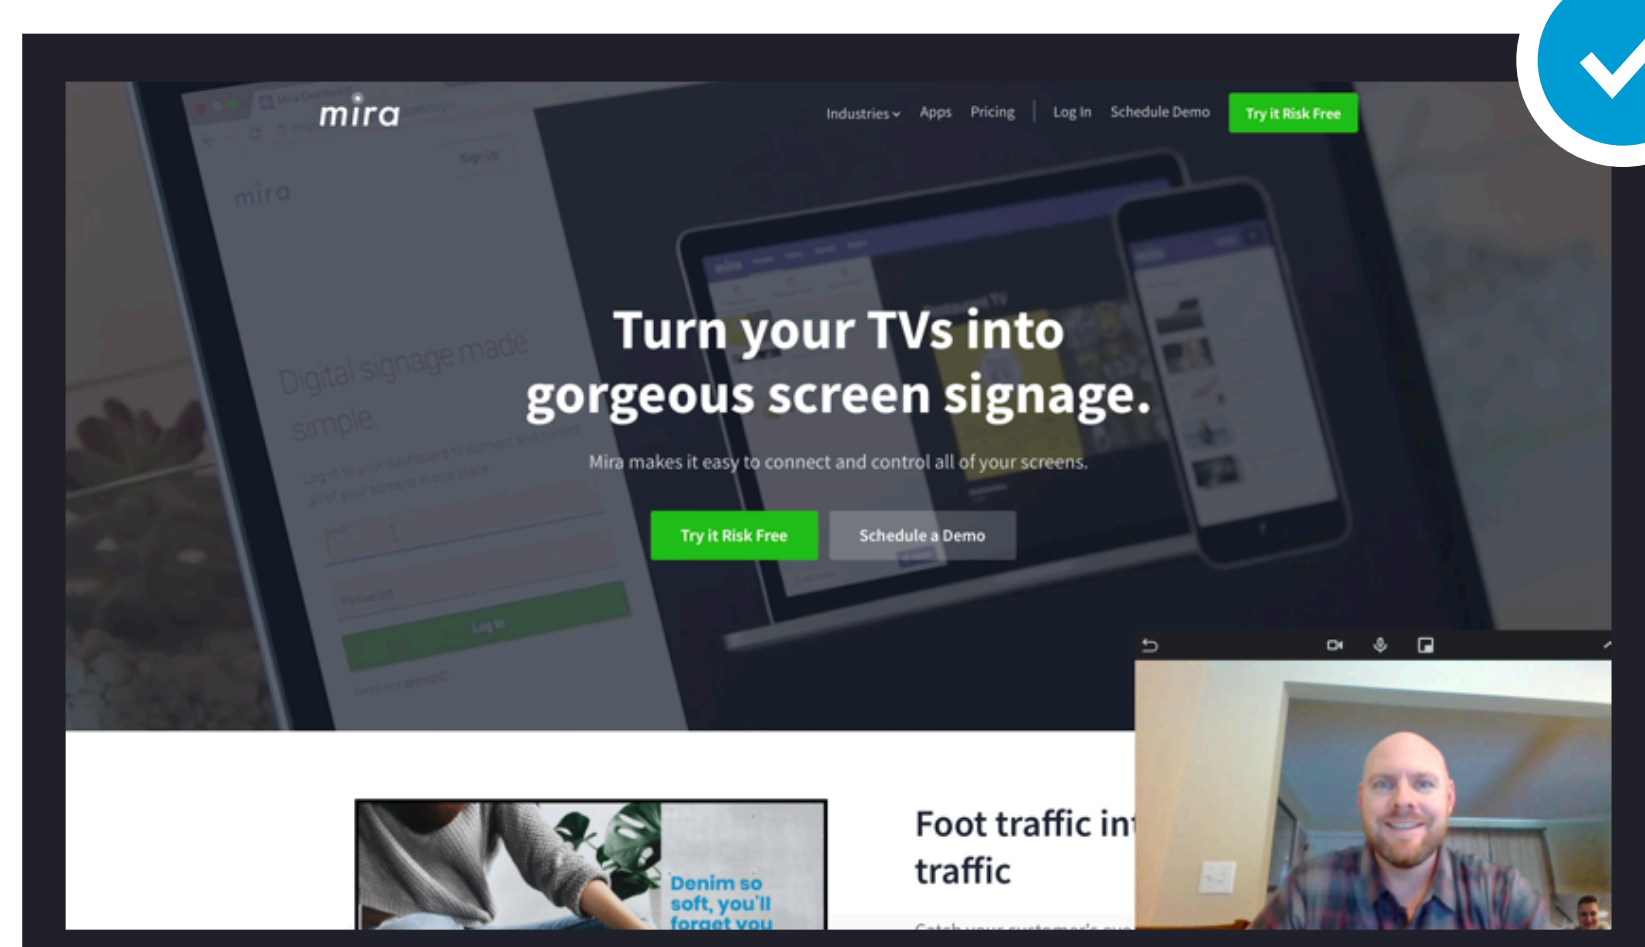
mira

Industries Apps Pricing Log In Schedule Demo Try it Risk Free

mira

Digital signage made simple.

Log in to your dashboard to connect and control all of your screens in one place

Email

Password

Log In

Forgot your password?

Turn your TVs into gorgeous screen signage.

Mira makes it easy to connect and control all of your screens.

Try it Risk Free Schedule a Demo

Denim so soft, you'll forget you

Foot traffic in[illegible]
traffic